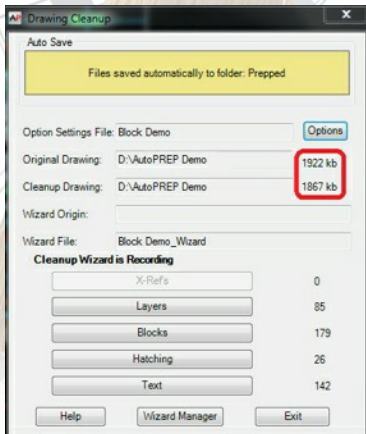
AP Drawing Cleanup

X

Auto Save

Files saved automatically to folder: Prepped

Option Settings File: Block Demo

Options

Original Drawing: D:\AutoPREP Demo

1922 kb

Cleanup Drawing: D:\AutoPREP Demo

1867 kb

Wizard Origin:

Wizard File: Block Demo_Wizard

Cleanup Wizard is Recording

X-Ref's 0

Layers 85

Blocks 179

Hatching 26

Text 142

Help

Wizard Manager

Exit